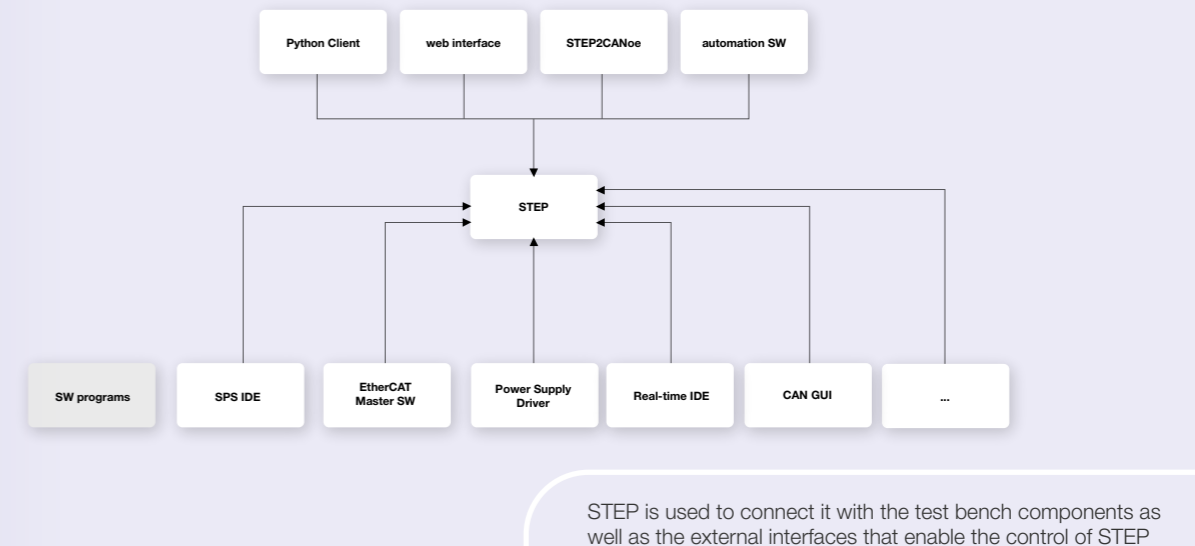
Python Client

web interface

STEP2CANoe

automation SW

STEP

SW programs

SPS IDE

EtherCAT Master SW

Power Supply Driver

Real-time IDE

CAN GUI

...

STEP is used to connect it with the test bench components as well as the external interfaces that enable the control of STEP